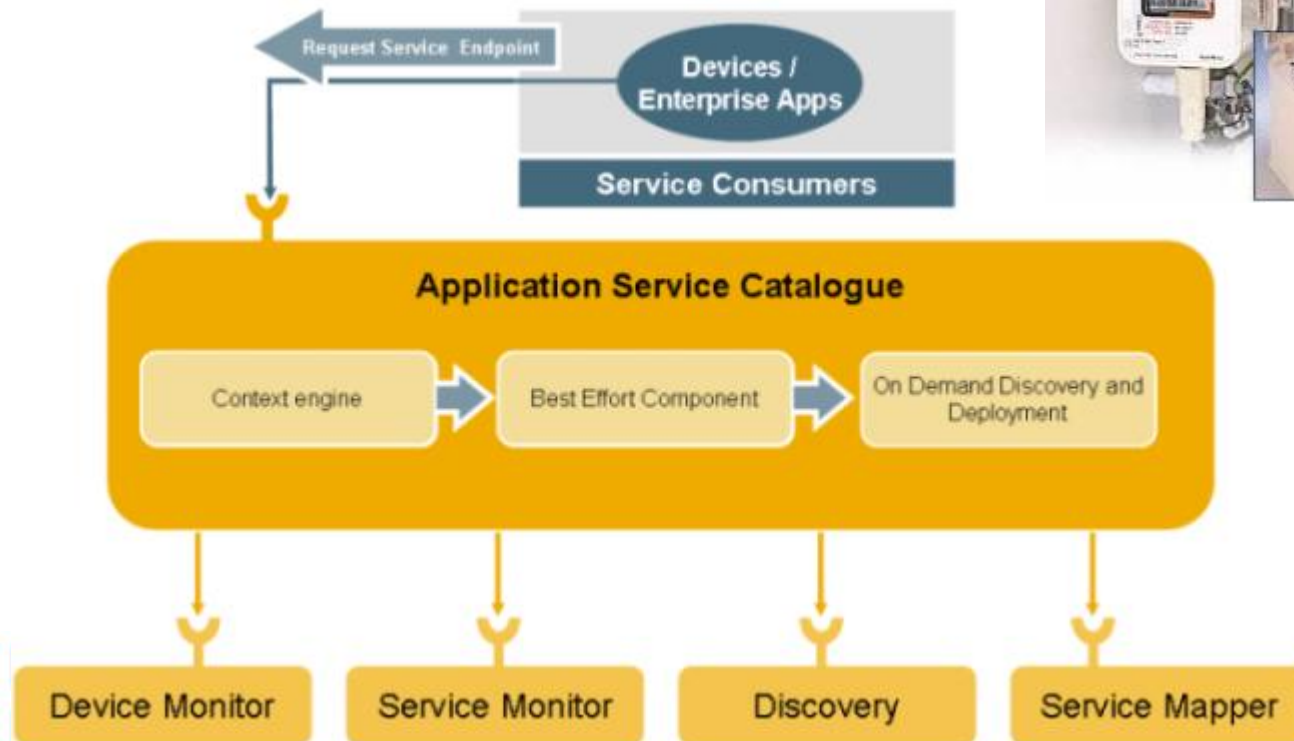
Request Service Endpoint

Devices / Enterprise Apps

Service Consumers

Application Service Catalogue

Context engine

Best Effort Component

On Demand Discovery and Deployment

Device Monitor

Service Monitor

Discovery

Service Mapper